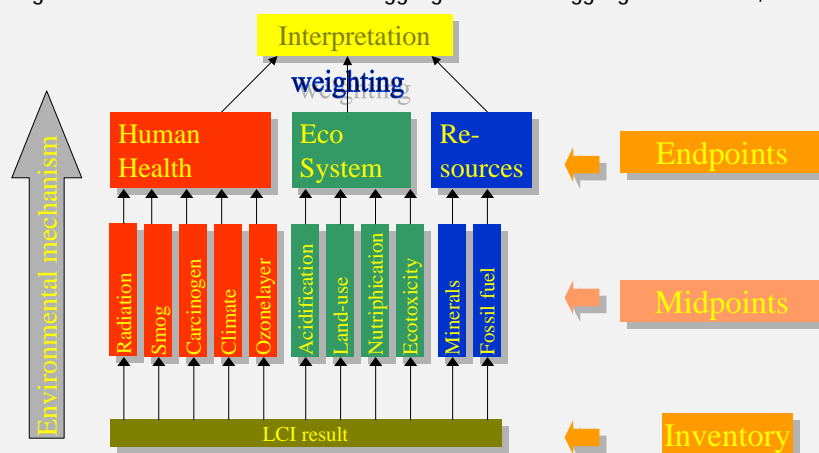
Interpretation

weighting

Environmental mechanism

Human Health

Eco System

Re-sources

Endpoints

Radiation

Smog

Carcinogen

Climate

Ozonelayer

Acidification

Land-use

Nutriphication

Ecotoxicity

Minerals

Fossil fuel

Midpoints

LCI result

Inventory